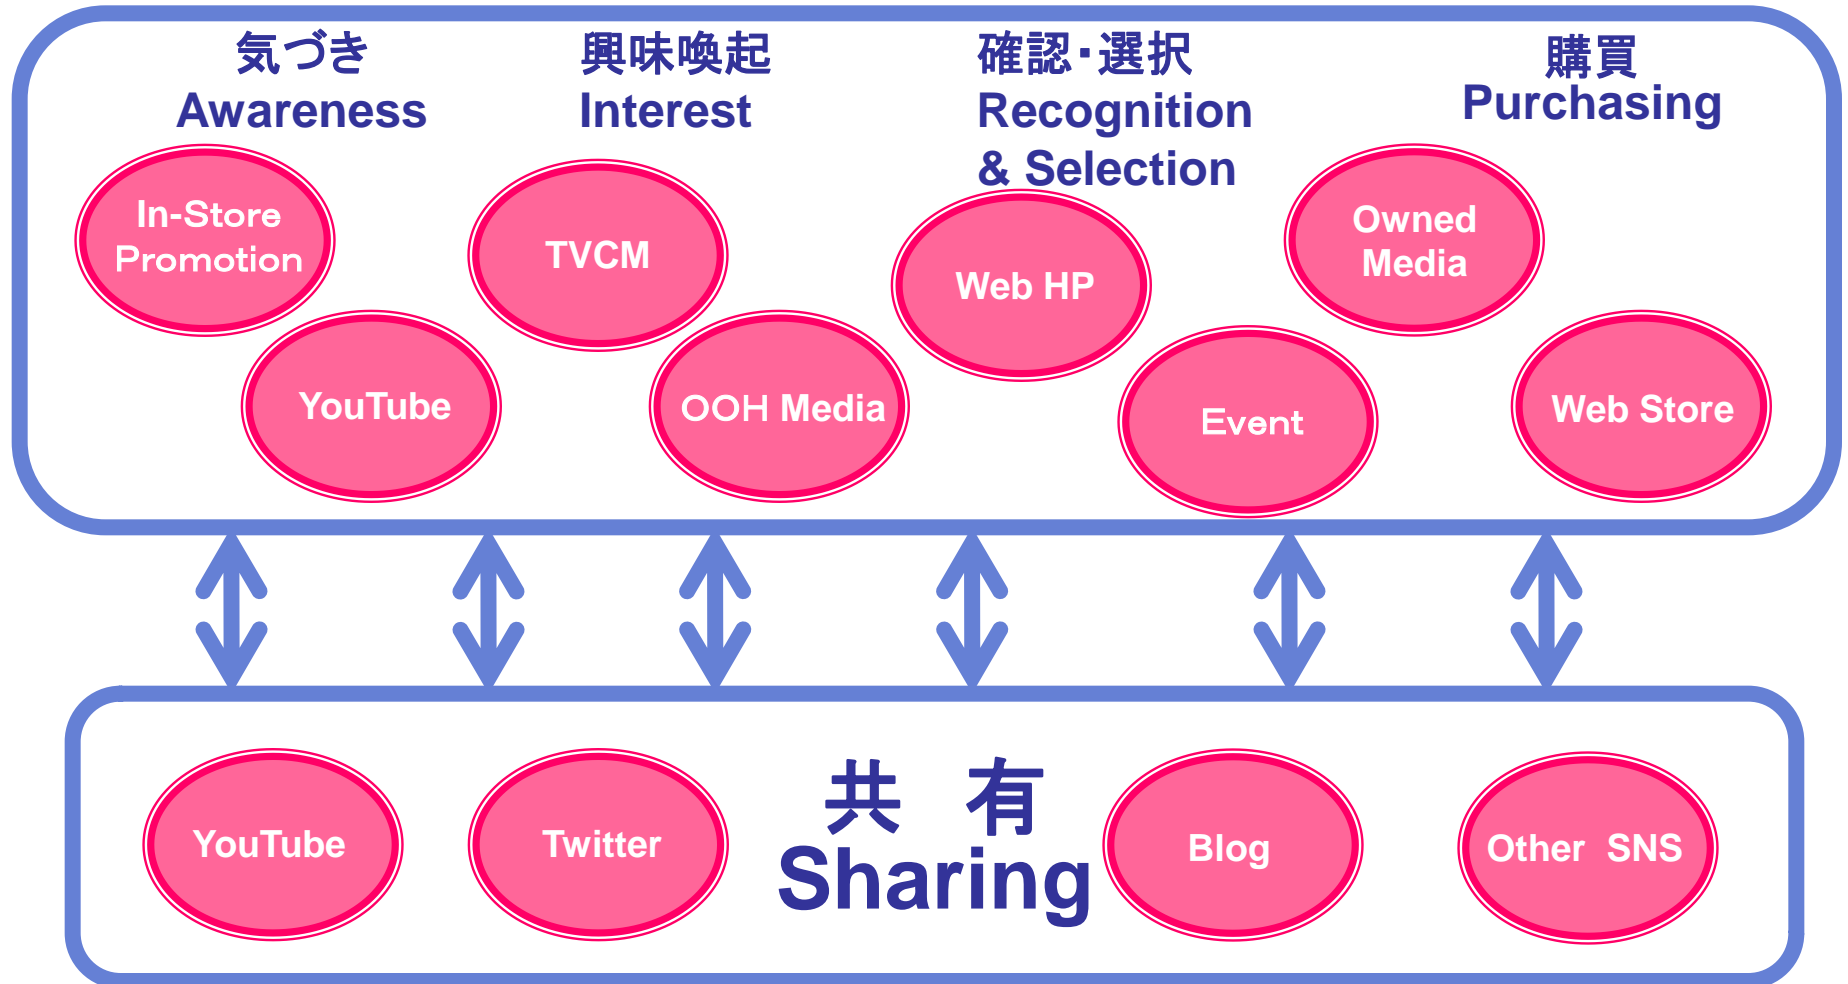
気づき
Awareness

興味喚起
Interest

確認･選択
Recognition & Selection

購買
Purchasing

In-Store Promotion

TVCM

Web HP

Owned Media

YouTube

OOH Media

Event

Web Store

YouTube

Twitter

共 有
Sharing

Blog

Other SNS